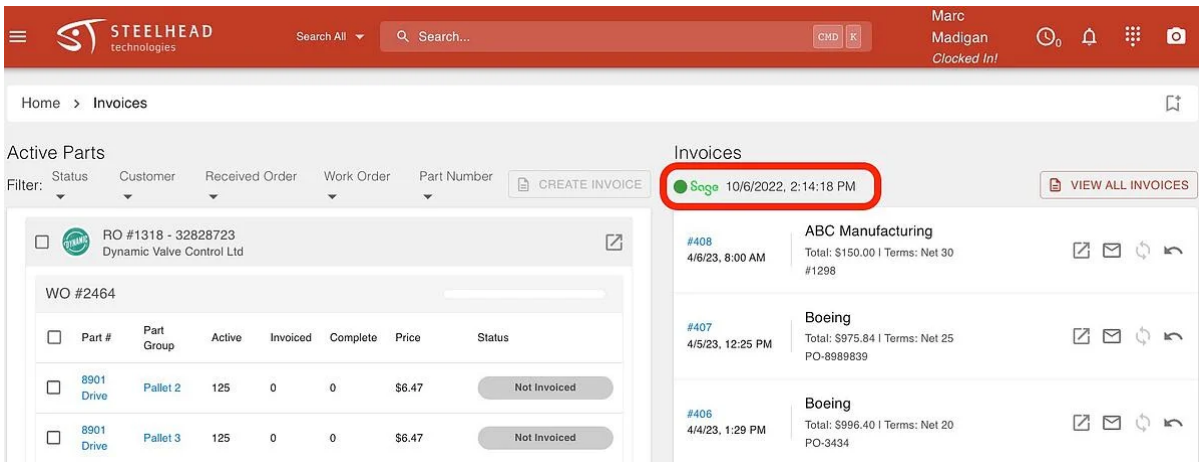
STEELHEAD technologies

Search All

Search...

CMD K

Marc Madigan Clocked In!

Home > Invoices

Active Parts

Filter: Status Customer Received Order Work Order Part Number

CREATE INVOICE

RO #1318 - 32828723
Dynamic Valve Control Ltd

WO #2464

| Part # | Part Group | Active | Invoiced | Complete | Price | Status |
|---|---|---|---|---|---|---|
| 8901 Drive | Pallet 2 | 125 | 0 | 0 | $6.47 | Not Invoiced |
| 8901 Drive | Pallet 3 | 125 | 0 | 0 | $6.47 | Not Invoiced |

Invoices

Sage 10/6/2022, 2:14:18 PM

VIEW ALL INVOICES

#408
4/6/23, 8:00 AM
ABC Manufacturing
Total: $150.00 | Terms: Net 30
#1298

#407
4/5/23, 12:25 PM
Boeing
Total: $975.84 | Terms: Net 25
PO-8989839

#406
4/4/23, 1:29 PM
Boeing
Total: $996.40 | Terms: Net 20
PO-3434